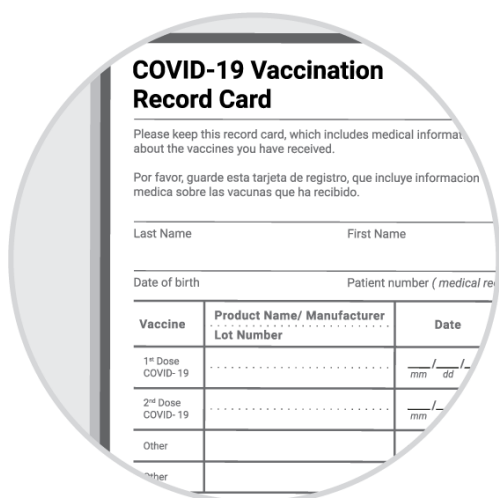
COVID-19 Vaccination Record Card

Please keep this record card, which includes medical informat about the vaccines you have received.

Por favor, guarde esta tarjeta de registro, que incluye informacion medica sobre las vacunas que ha recibido.

Last Name First Name

Date of birth Patient number ( medical re

| Vaccine | Product Name/ Manufacturer Lot Number | Date |
|---|---|---|
| 1st Dose COVID- 19 | | ___/___/_ mm dd |
| 2nd Dose COVID- 19 | | ___/_ mm |
| Other | | |
| Other | | |